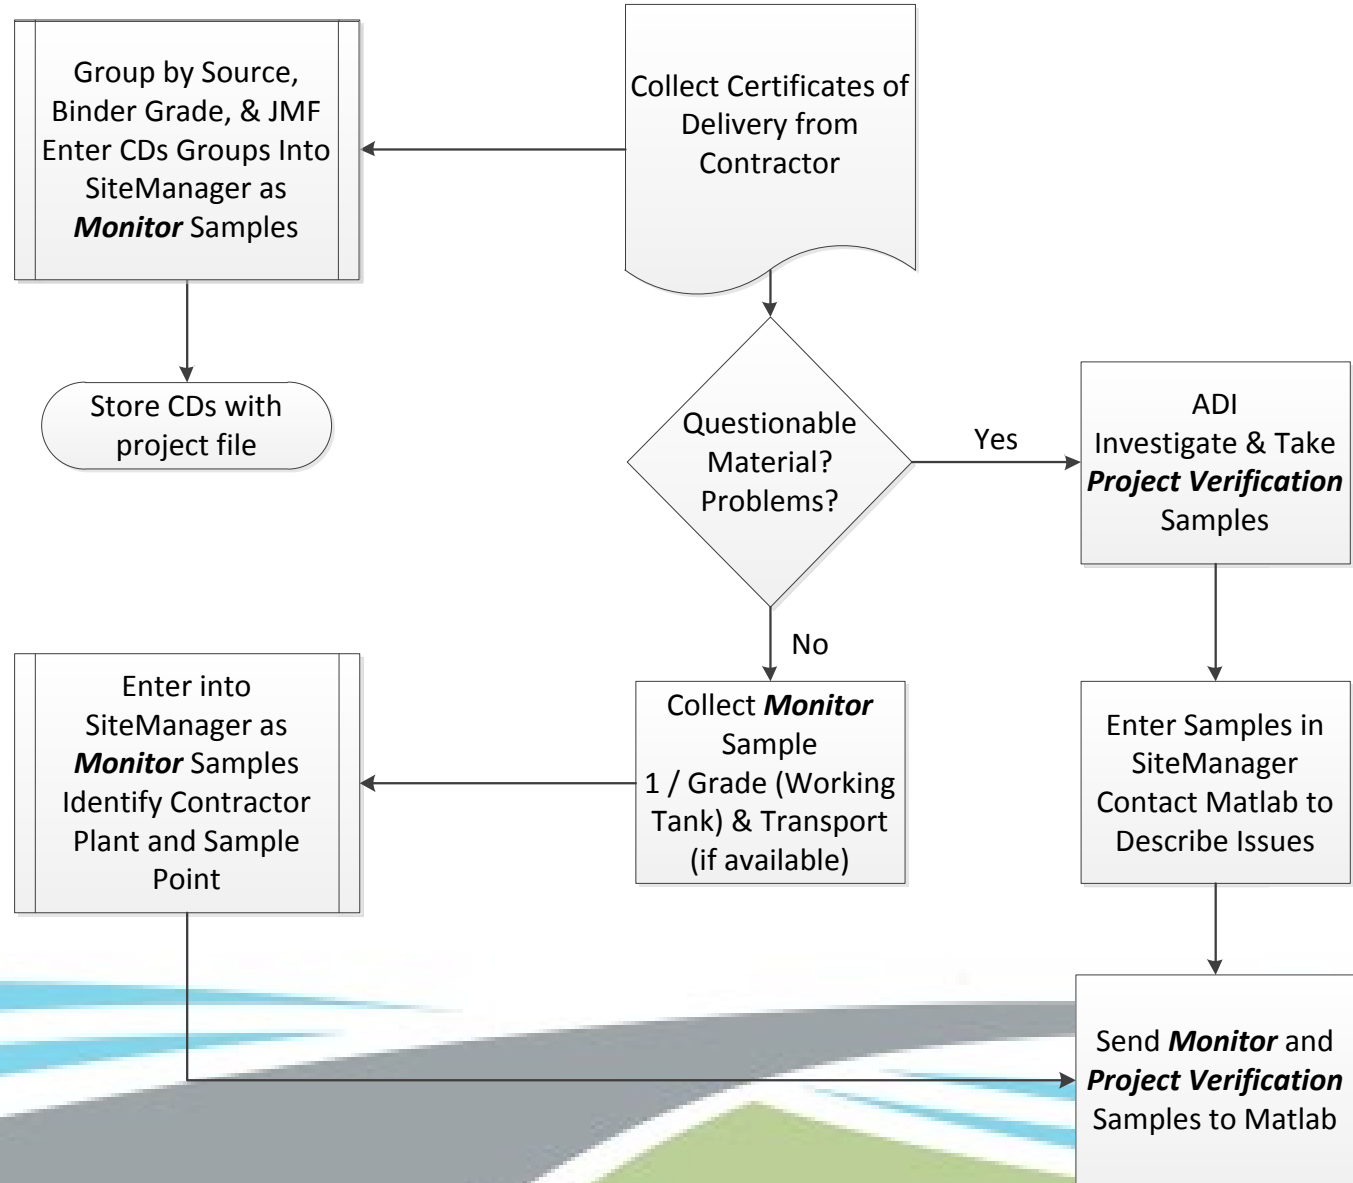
Collect Certificates of Delivery from Contractor

Group by Source, Binder Grade, & JMF Enter CDs Groups Into SiteManager as ***Monitor*** Samples

Store CDs with project file

Questionable Material? Problems?

Yes

ADI Investigate & Take ***Project Verification*** Samples

No

Collect ***Monitor*** Sample 1 / Grade (Working Tank) & Transport (if available)

Enter into SiteManager as ***Monitor*** Samples Identify Contractor Plant and Sample Point

Enter Samples in SiteManager Contact Matlab to Describe Issues

Send ***Monitor*** and ***Project Verification*** Samples to Matlab